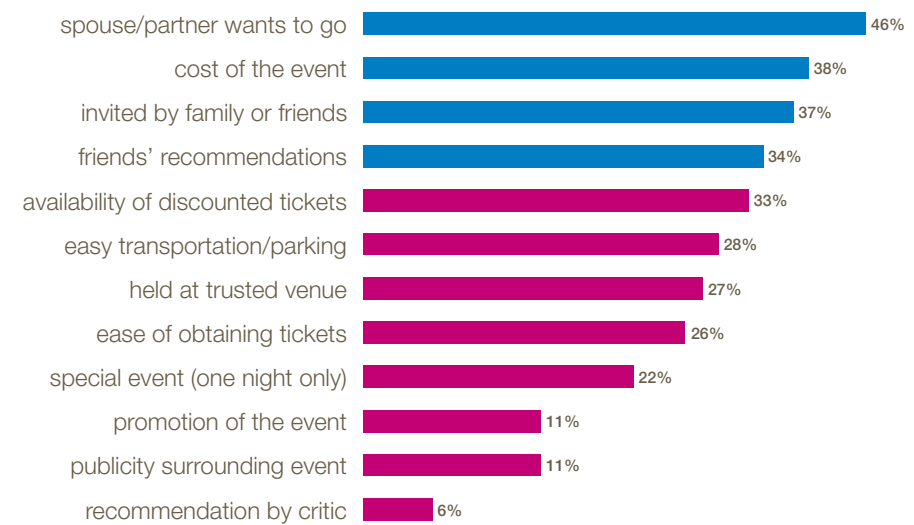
| | |
|---|---|
| spouse/partner wants to go | 46% |
| cost of the event | 38% |
| invited by family or friends | 37% |
| friends' recommendations | 34% |
| availability of discounted tickets | 33% |
| easy transportation/parking | 28% |
| held at trusted venue | 27% |
| ease of obtaining tickets | 26% |
| special event (one night only) | 22% |
| promotion of the event | 11% |
| publicity surrounding event | 11% |
| recommendation by critic | 6% |